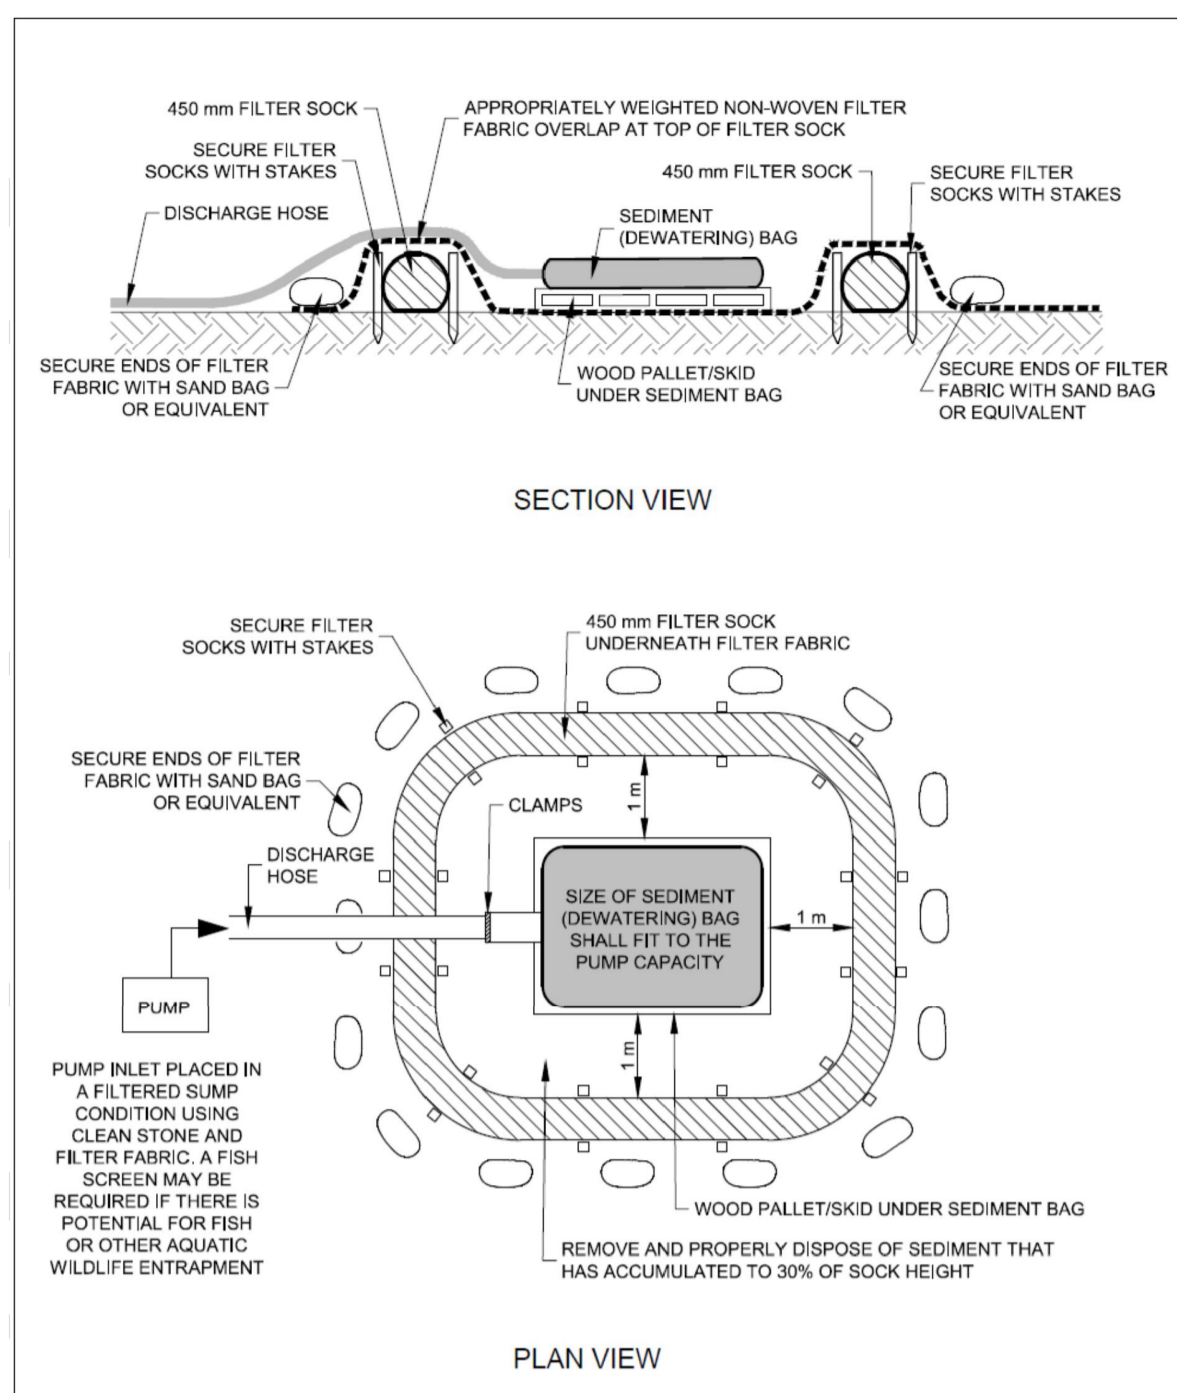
450 mm FILTER SOCK

APPROPRIATELY WEIGHTED NON-WOVEN FILTER FABRIC OVERLAP AT TOP OF FILTER SOCK

SECURE FILTER SOCKS WITH STAKES

450 mm FILTER SOCK

SECURE FILTER SOCKS WITH STAKES

DISCHARGE HOSE

SEDIMENT (DEWATERING) BAG

SECURE ENDS OF FILTER FABRIC WITH SAND BAG OR EQUIVALENT

WOOD PALLET/SKID UNDER SEDIMENT BAG

SECURE ENDS OF FILTER FABRIC WITH SAND BAG OR EQUIVALENT

SECTION VIEW

SECURE FILTER SOCKS WITH STAKES

450 mm FILTER SOCK UNDERNEATH FILTER FABRIC

SECURE ENDS OF FILTER FABRIC WITH SAND BAG OR EQUIVALENT

CLAMPS

1 m

DISCHARGE HOSE

SIZE OF SEDIMENT (DEWATERING) BAG SHALL FIT TO THE PUMP CAPACITY

1 m

PUMP

1 m

PUMP INLET PLACED IN A FILTERED SUMP CONDITION USING CLEAN STONE AND FILTER FABRIC. A FISH SCREEN MAY BE REQUIRED IF THERE IS POTENTIAL FOR FISH OR OTHER AQUATIC WILDLIFE ENTRAPMENT

WOOD PALLET/SKID UNDER SEDIMENT BAG

REMOVE AND PROPERLY DISPOSE OF SEDIMENT THAT HAS ACCUMULATED TO 30% OF SOCK HEIGHT

PLAN VIEW